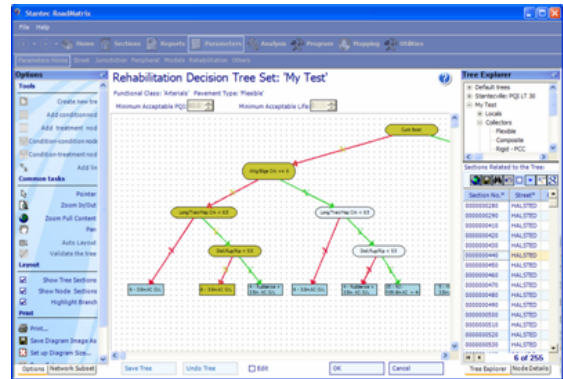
Stantec RoadMatrix

File Help

Home Sections Reports Parameters Analysis Program Mapping Utilities

Parameters Home Street Jurisdiction Peripheral Models Rehabilitation Others

Options

Tools

Create new tre

Add condition nod

Add treatment nod

Condition-condition node

Condition-treatment nod

Add lin

Common tasks

Pointer

Zoom In/Out

Zoom Full Content

Pan

Auto Layout

Validate the tree

Layout

Show Tree Sections

Show Node Sections

Highlight Branch

Print

Print...

Save Diagram Image As

Set up Diagram Size...

Options Network Subset

Rehabilitation Decision Tree Set: 'My Test'

Functional Class: 'Arterials' Pavement Type: 'Flexible'

Minimum Acceptable PQI:

Minimum Acceptable Life:

Curb Bndr

LongTransCrk <= 63

LongTransCrk <= 63

DistRutPlus <= 63

DistRutPlus <= 63

Save Tree

Undo Tree

Edit

OK

Cancel

Tree Explorer

Default trees

Stantecville: PQI LT 30

My Test

Locals

Collectors

Flexible

Composite

Rigid - PCC

Sections Related to the Tree

| Section No. | Street |
|---|---|
| 0000000280 | HALSTED |
| 0000000290 | HALSTED |
| 0000000410 | HALSTED |
| 0000000420 | HALSTED |
| 0000000430 | HALSTED |
| 0000000440 | HALSTED |
| 0000000450 | HALSTED |
| 0000000460 | HALSTED |
| 0000000470 | HALSTED |
| 0000000480 | HALSTED |
| 0000000490 | HALSTED |
| 0000000500 | HALSTED |
| 0000000510 | HALSTED |
| 0000000520 | HALSTED |
| 0000000530 | HALSTED |

6 of 255

Tree Explorer Node Details